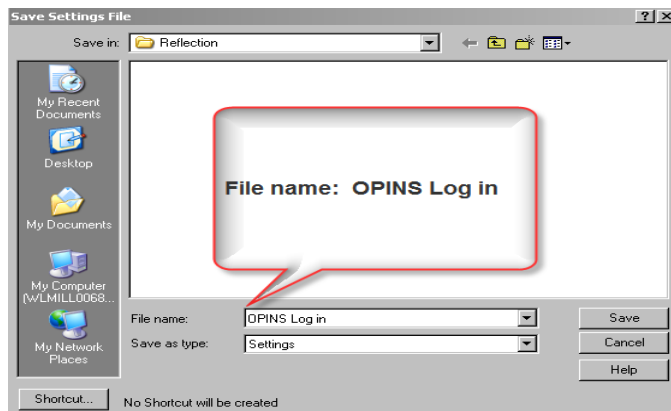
Save Settings File

?

X

Save in: Reflection

My Recent Documents

Desktop

My Documents

My Computer (WLMILL0068...

My Network Places

File name: OPINS Log in

File name: OPINS Log in

Save as type: Settings

Save

Cancel

Help

Shortcut...

No Shortcut will be created